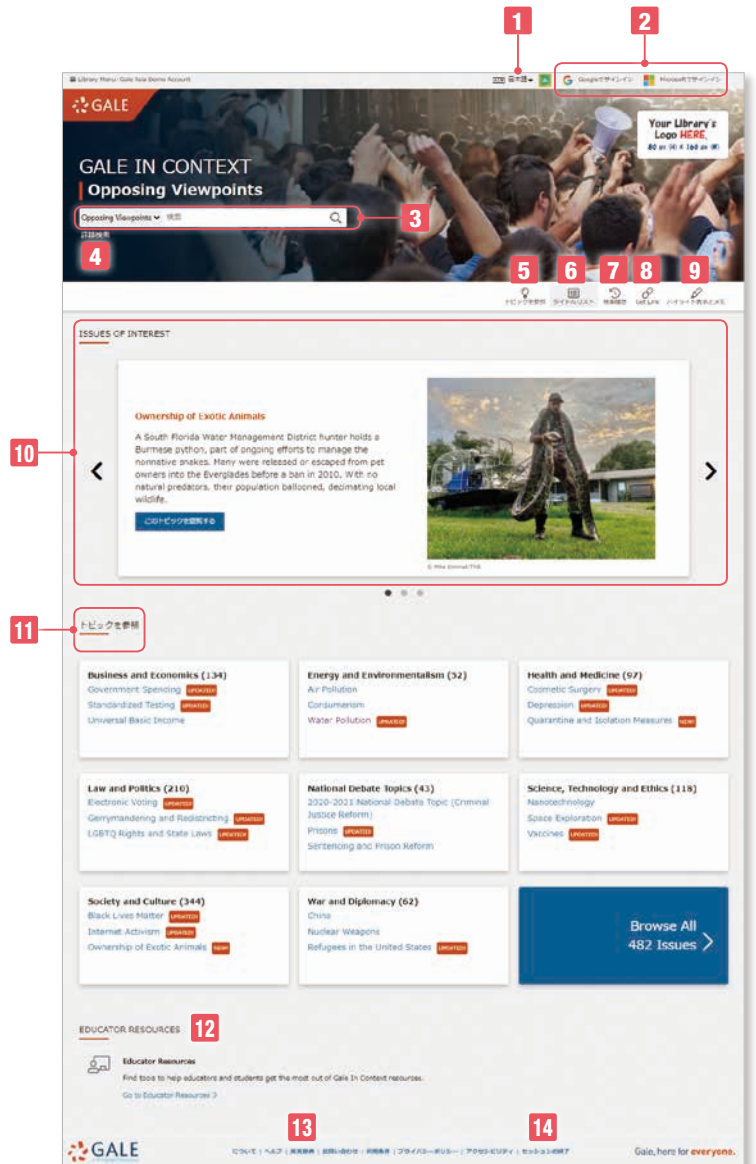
1

2

Library Menu: Gale Asia Demo Account

日本語

Googleでサインイン

Microsoftでサインイン

GALE

Your Library's Logo HERE. 80 px (H) X 168 px (W)

GALE IN CONTEXT

Opposing Viewpoints

Opposing Viewpoints 検索

3

詳細検索

4

5 トピックを参照

6 タイトルリスト

7 検索履歴

8 Get Link

9 ハイライト表示とメモ

ISSUES OF INTEREST

10

Ownership of Exotic Animals

A South Florida Water Management District hunter holds a Burmese python, part of ongoing efforts to manage the nonnative snakes. Many were released or escaped from pet owners into the Everglades before a ban in 2010. With no natural predators, their population ballooned, decimating local wildlife.

このトピックを閲覧する

© Mike Emmett/TNS

11

トピックを参照

Business and Economics (134)
Government Spending UPDATED
Standardized Testing UPDATED
Universal Basic Income

Energy and Environmentalism (52)
Air Pollution
Consumerism
Water Pollution UPDATED

Health and Medicine (97)
Cosmetic Surgery UPDATED
Depression UPDATED
Quarantine and Isolation Measures NEW

Law and Politics (210)
Electronic Voting UPDATED
Gerrymandering and Redistricting UPDATED
LGBTQ Rights and State Laws UPDATED

National Debate Topics (43)
2020-2021 National Debate Topic (Criminal Justice Reform)
Prisons UPDATED
Sentencing and Prison Reform

Science, Technology and Ethics (118)
Nanotechnology
Space Exploration UPDATED
Vaccines UPDATED

Society and Culture (344)
Black Lives Matter UPDATED
Internet Activism UPDATED
Ownership of Exotic Animals NEW

War and Diplomacy (62)
China
Nuclear Weapons
Refugees in the United States UPDATED

Browse All 482 Issues

EDUCATOR RESOURCES

12

Educator Resources

Find tools to help educators and students get the most out of Gale In Context resources.

Go to Educator Resources

13

14

GALE

について | ヘルプ | 英英辞典 | お問い合わせ | 利用条件 | プライバシーポリシー | アクセシビリティ | セッションの終了

Gale, here for everyone.